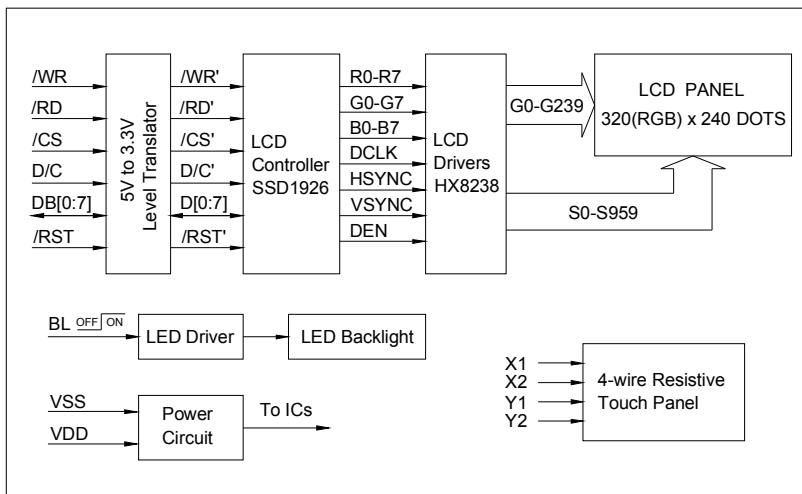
/WR
/RD
/CS
D/C
DB[0:7]
/RST

5V to 3.3V Level Translator

/WR'
/RD'
/CS'
D/C'
D[0:7]
/RST'

LCD Controller SSD1926

R0-R7
G0-G7
B0-B7
DCLK
HSYNC
VSYNC
DEN

LCD Drivers HX8238

G0-G239

LCD PANEL
320(RGB) x 240 DOTS

S0-S959

BL OFF ON

LED Driver

LED Backlight

X1
X2
Y1
Y2

4-wire Resistive Touch Panel

VSS
VDD

Power Circuit

To ICs